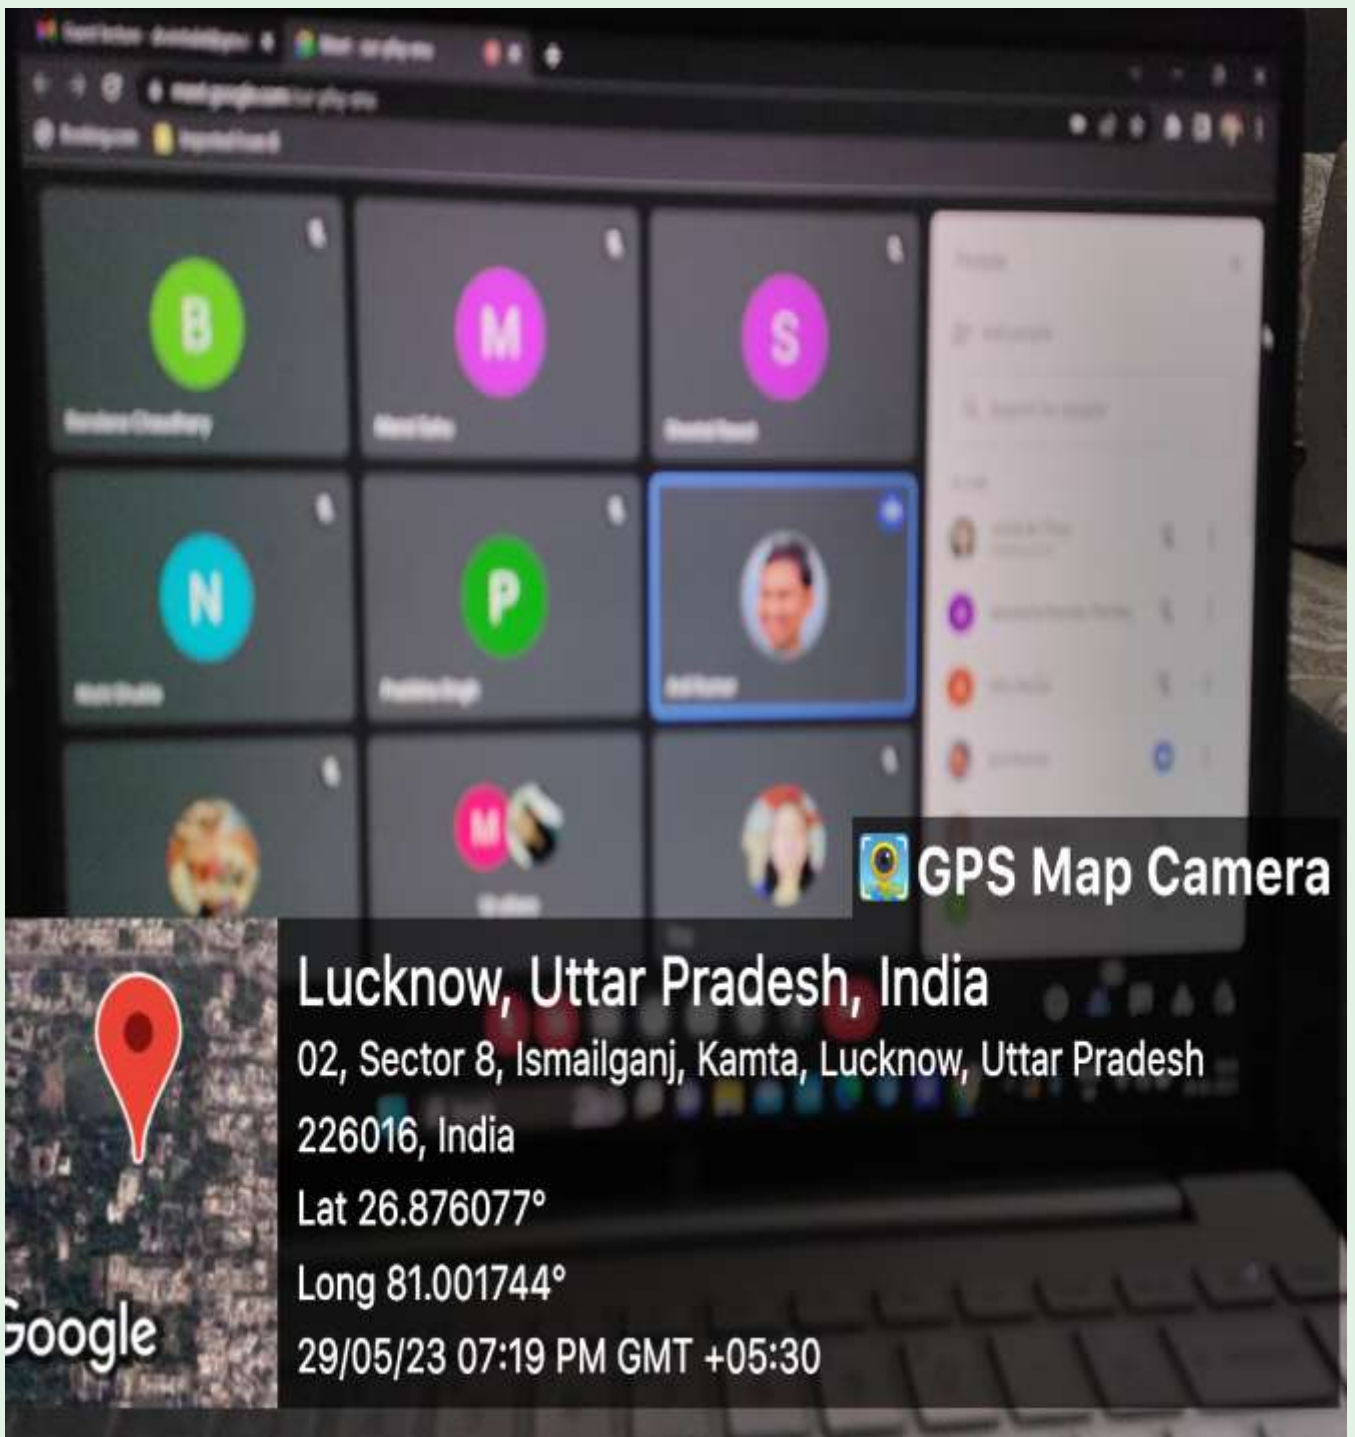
B

M

S

N

P

M

GPS Map Camera

Lucknow, Uttar Pradesh, India

02, Sector 8, Ismailganj, Kamta, Lucknow, Uttar Pradesh 226016, India

Lat 26.876077°

Long 81.001744°

29/05/23 07:19 PM GMT +05:30

Google